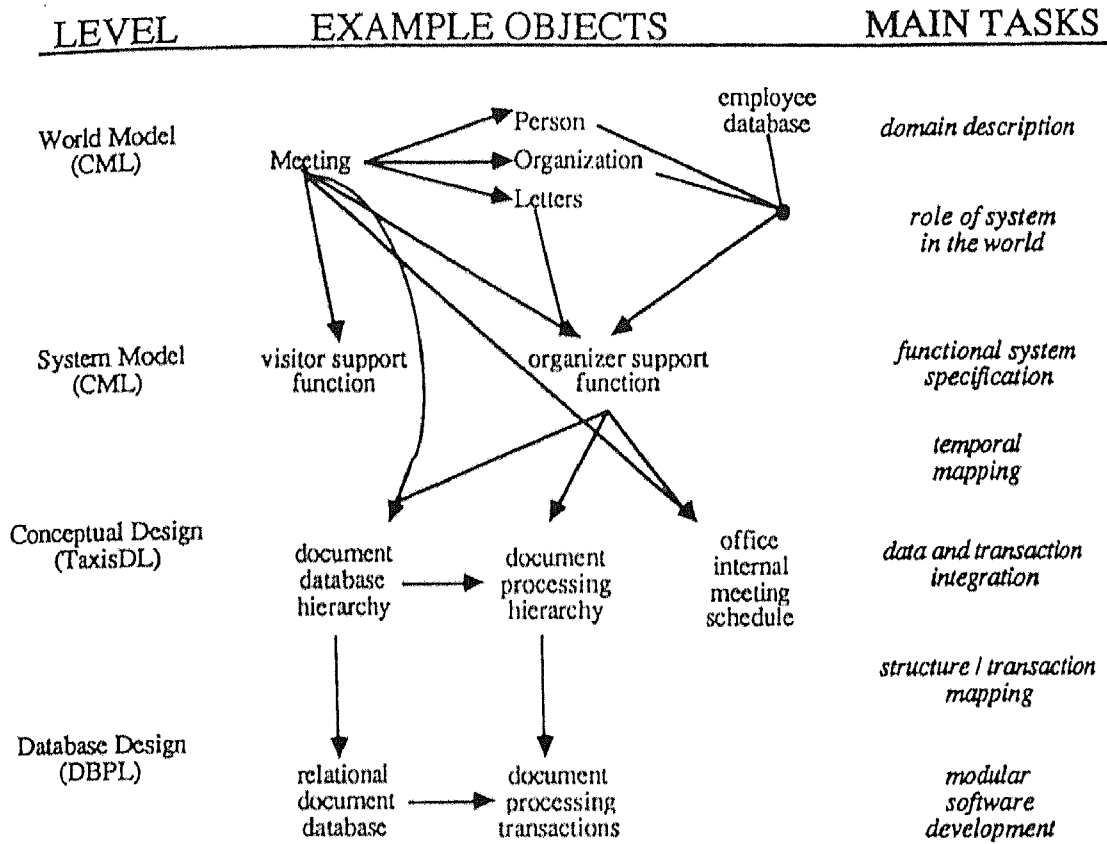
LEVEL EXAMPLE OBJECTS MAIN TASKS

World Model (CML)

Meeting

Person

Organization

Letters

employee database

domain description

role of system in the world

System Model (CML)

visitor support function

organizer support function

functional system specification

temporal mapping

Conceptual Design (TaxisDL)

document database hierarchy

document processing hierarchy

office internal meeting schedule

data and transaction integration

structure / transaction mapping

Database Design (DBPL)

relational document database

document processing transactions

modular software development